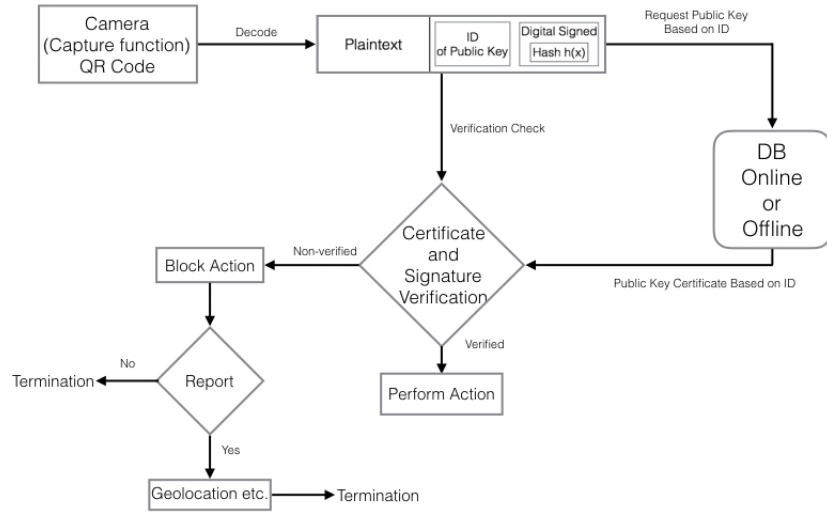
Camera (Capture function) QR Code

Decode

Plaintext

ID of Public Key

Digital Signed

Hash h(x)

Request Public Key Based on ID

Verification Check

DB Online or Offline

Non-verified

Block Action

Certificate and Signature Verification

Public Key Certificate Based on ID

No

Termination

Report

Verified

Perform Action

Yes

Geolocation etc.

Termination